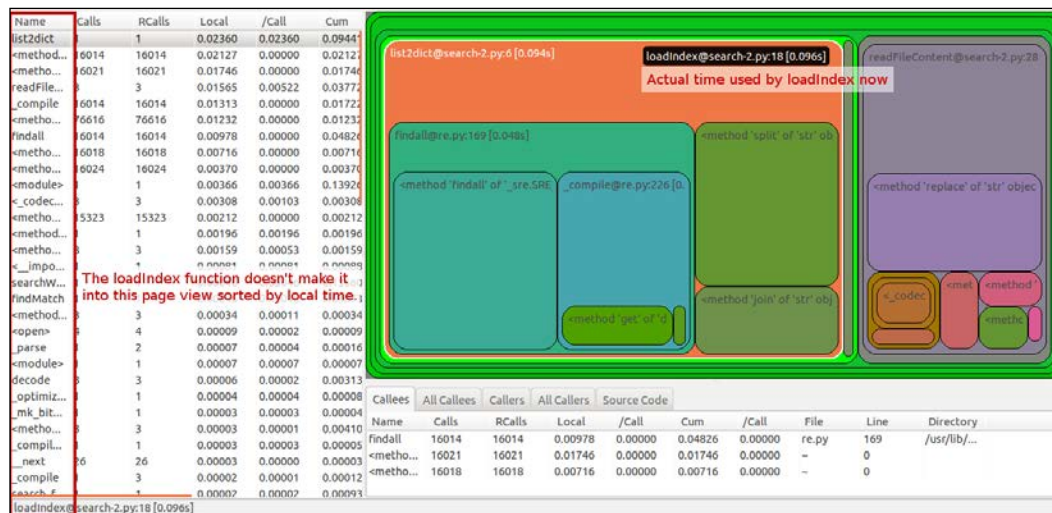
| Name | Calls | RCalls | Local | /Call | Cum |
|---|---|---|---|---|---|
| list2dict | 1 | 1 | 0.02360 | 0.02360 | 0.0944 |
| <method... | 16014 | 16014 | 0.02127 | 0.00000 | 0.02127 |
| <metho... | 16021 | 16021 | 0.01746 | 0.00000 | 0.01746 |
| readFile... | 3 | 3 | 0.01565 | 0.00522 | 0.03772 |
| _compile | 16014 | 16014 | 0.01313 | 0.00000 | 0.01722 |
| <metho... | 76616 | 76616 | 0.01232 | 0.00000 | 0.01232 |
| findall | 16014 | 16014 | 0.00978 | 0.00000 | 0.04826 |
| <metho... | 16018 | 16018 | 0.00716 | 0.00000 | 0.00716 |
| <metho... | 16024 | 16024 | 0.00370 | 0.00000 | 0.00370 |
| <module> | 1 | 1 | 0.00366 | 0.00366 | 0.13926 |
| <_codec... | 3 | 3 | 0.00308 | 0.00103 | 0.00308 |
| <method... | 15323 | 15323 | 0.00212 | 0.00000 | 0.00212 |
| <method... | 1 | 1 | 0.00196 | 0.00196 | 0.00196 |
| <metho... | 3 | 3 | 0.00159 | 0.00053 | 0.00159 |
| <__impo... | | | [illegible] | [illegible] | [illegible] |
| searchW... | | | | | |
| findMatch | | | | | |
| <method... | 3 | 3 | 0.00034 | 0.00011 | 0.00034 |
| <open> | 4 | 4 | 0.00009 | 0.00002 | 0.00009 |
| _parse | 2 | 2 | 0.00007 | 0.00004 | 0.00016 |
| <module> | 1 | 1 | 0.00007 | 0.00007 | 0.00007 |
| decode | 3 | 3 | 0.00006 | 0.00002 | 0.00313 |
| _optimiz... | 1 | 1 | 0.00004 | 0.00004 | 0.00008 |
| _mk_bit... | 1 | 1 | 0.00003 | 0.00003 | 0.00004 |
| <metho... | 3 | 3 | 0.00003 | 0.00001 | 0.00410 |
| _compil... | 1 | 1 | 0.00003 | 0.00003 | 0.00005 |
| __next | 26 | 26 | 0.00003 | 0.00000 | 0.00003 |
| compile | 3 | 3 | 0.00002 | 0.00001 | 0.00012 |
| search_f... | 1 | 1 | 0.00002 | 0.00002 | 0.00093 |

The loadIndex function doesn't make it into this page view sorted by local time.

list2dict@search-2.py:6 [0.094s]
loadIndex@search-2.py:18 [0.096s]
Actual time used by loadIndex now
readFileContent@search-2.py:28
findall@re.py:169 [0.048s]
<method 'split' of 'str' ob
<method 'findall' of '_sre.SRE
_compile@re.py:226 [0.
<method 'replace' of 'str' objec
<method 'get' of 'd
<method 'join' of 'str' obj
<_codec
<met
<method '
<methc

Callees | All Callees | Callers | All Callers | Source Code

| Name | Calls | RCalls | Local | /Call | Cum | /Call | File | Line | Directory |
|---|---|---|---|---|---|---|---|---|---|
| findall | 16014 | 16014 | 0.00978 | 0.00000 | 0.04826 | 0.00000 | re.py | 169 | /usr/lib/... |
| <metho... | 16021 | 16021 | 0.01746 | 0.00000 | 0.01746 | 0.00000 | ~ | 0 | |
| <metho... | 16018 | 16018 | 0.00716 | 0.00000 | 0.00716 | 0.00000 | ~ | 0 | |

loadIndex@search-2.py:18 [0.096s]